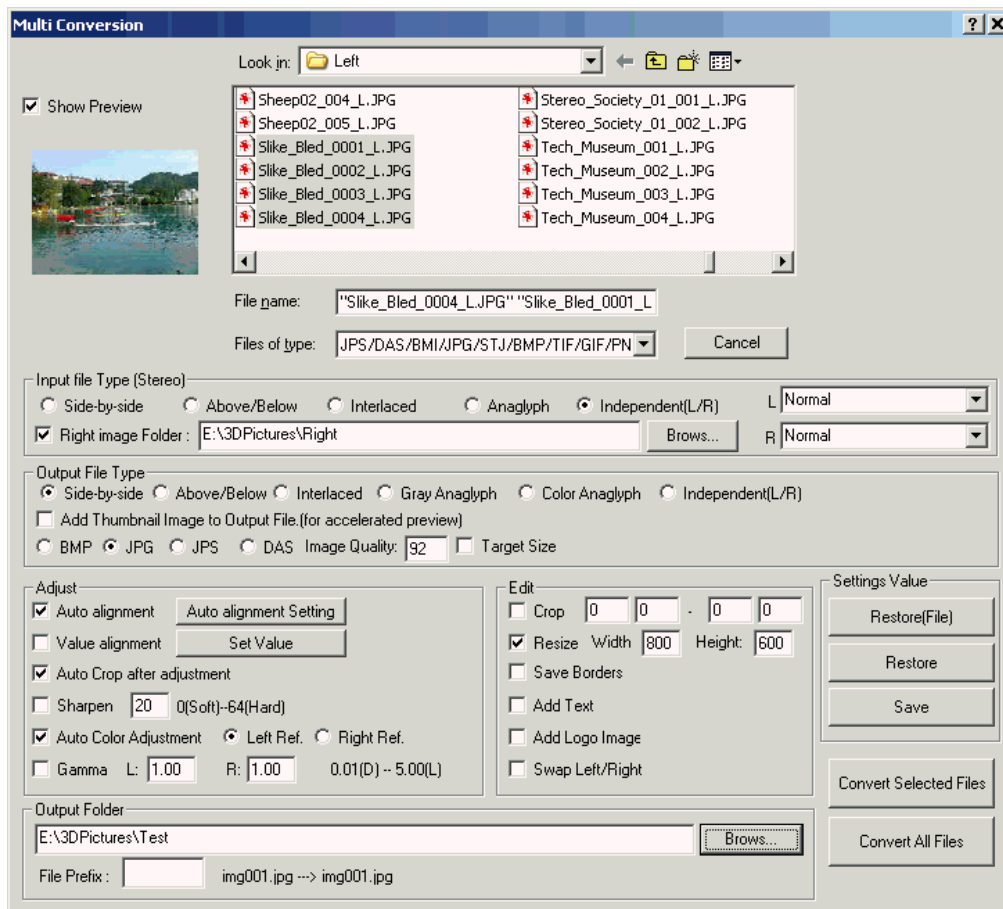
Multi Conversion

?

X

Look in: Left

Show Preview

Sheep02_004_L.JPG
Sheep02_005_L.JPG
Slike_Bled_0001_L.JPG
Slike_Bled_0002_L.JPG
Slike_Bled_0003_L.JPG
Slike_Bled_0004_L.JPG

Stereo_Society_01_001_L.JPG
Stereo_Society_01_002_L.JPG
Tech_Museum_001_L.JPG
Tech_Museum_002_L.JPG
Tech_Museum_003_L.JPG
Tech_Museum_004_L.JPG

File name: "Slike_Bled_0004_L.JPG" "Slike_Bled_0001_L

Files of type: JPS/DAS/BMI/JPG/STJ/BMP/TIF/GIF/PN

Cancel

Input file Type (Stereo)

Side-by-side Above/Below Interlaced Anaglyph Independent(L/R)

L Normal

Right image Folder : E:\3DPictures\Right

Brows...

R Normal

Output File Type

Side-by-side Above/Below Interlaced Gray Anaglyph Color Anaglyph Independent(L/R)

Add Thumbnail Image to Output File.(for accelerated preview)

BMP JPG JPS DAS Image Quality: 92 Target Size

Adjust

Auto alignment Auto alignment Setting

Value alignment Set Value

Auto Crop after adjustment

Sharpen 20 0(Soft)--64(Hard)

Auto Color Adjustment Left Ref. Right Ref.

Gamma L: 1.00 R: 1.00 0.01(D) -- 5.00(L)

Edit

Crop 0 0 - 0 0

Resize Width 800 Height: 600

Save Borders

Add Text

Add Logo Image

Swap Left/Right

Settings Value

Restore(File)

Restore

Save

Convert Selected Files

Convert All Files

Output Folder

E:\3DPictures\Test

Brows...

File Prefix : img001.jpg ---> img001.jpg